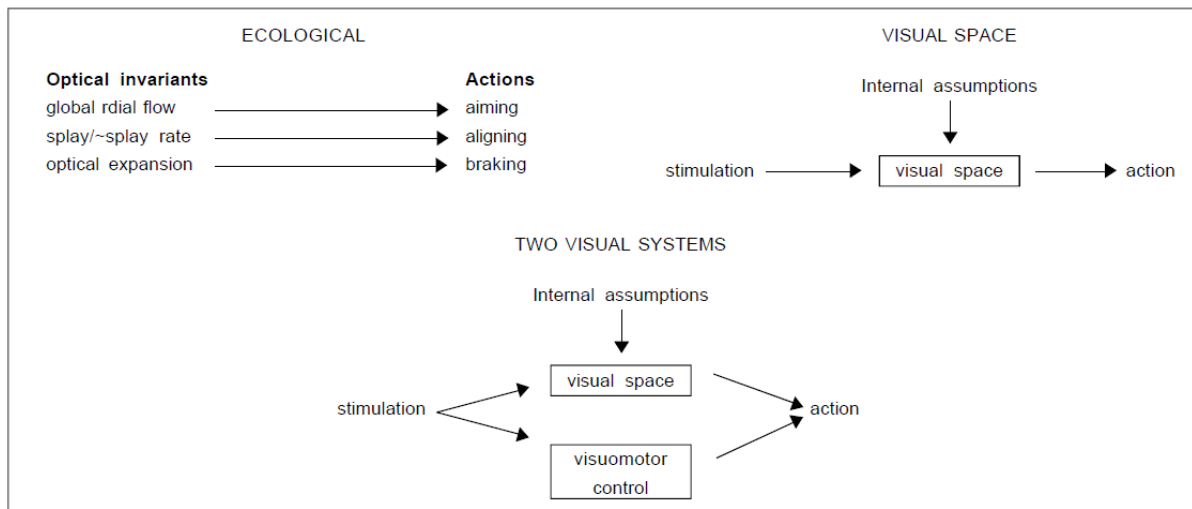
ECOLOGICAL

| Optical invariants | Actions |
|---|---|
| global rdial flow | aiming |
| splay/~splay rate | aligning |
| optical expansion | braking |

VISUAL SPACE

Internal assumptions

stimulation

visual space

action

TWO VISUAL SYSTEMS

Internal assumptions

stimulation

visual space

visuomotor control

action